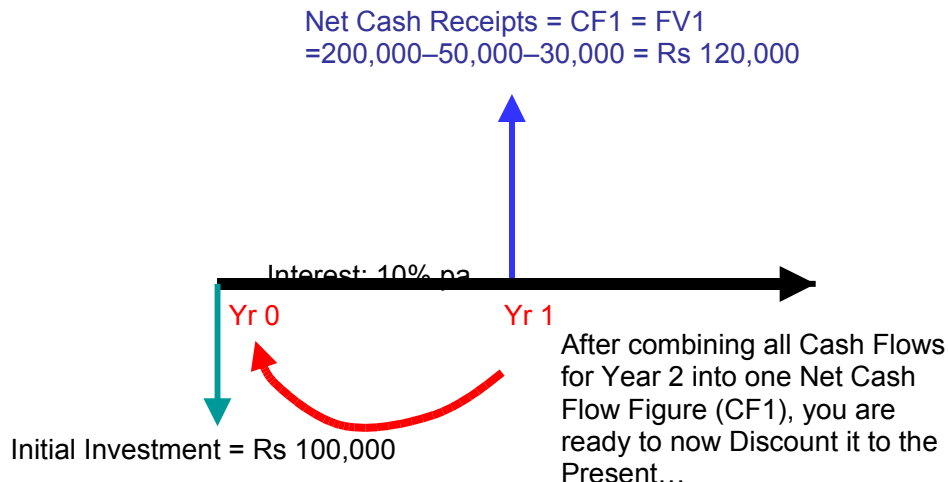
Net Cash Receipts = CF1 = FV1
=200,000–50,000–30,000 = Rs 120,000

Interest: 10% pa

Yr 0

Yr 1

After combining all Cash Flows for Year 2 into one Net Cash Flow Figure (CF1), you are ready to now Discount it to the Present…

Initial Investment = Rs 100,000